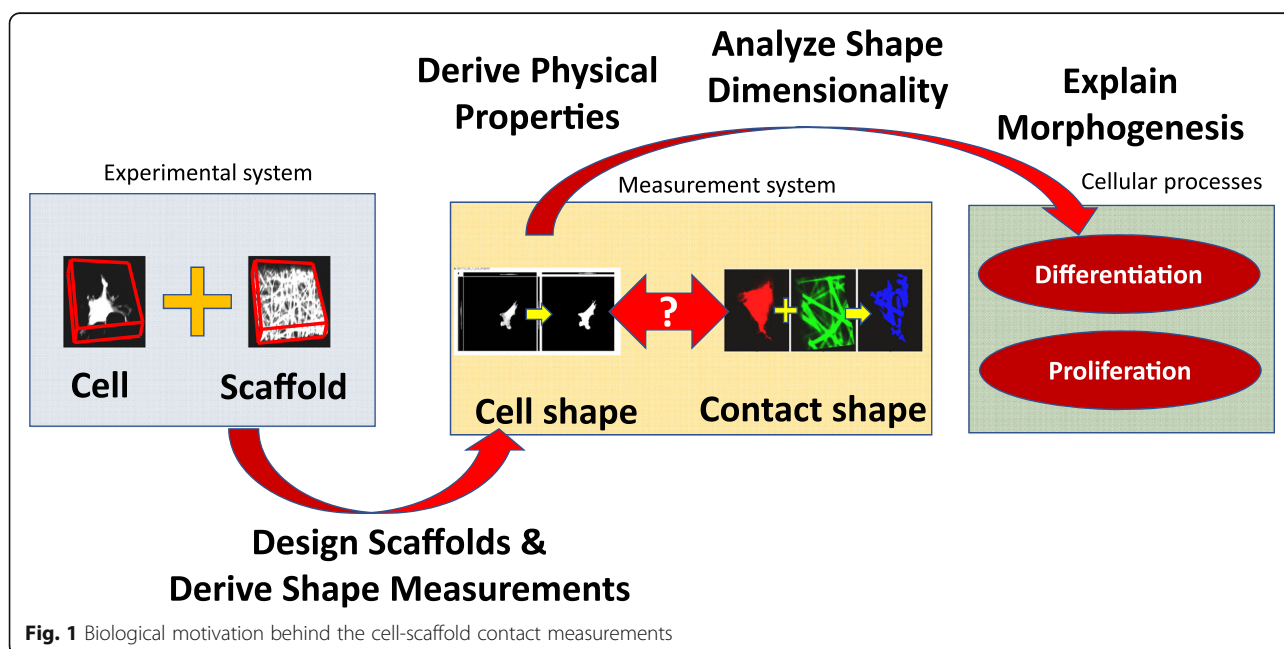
Derive Physical Properties

Analyze Shape Dimensionality

Explain Morphogenesis

Experimental system

Cell

Scaffold

Measurement system

?

Cell shape

Contact shape

Cellular processes

Differentiation

Proliferation

Design Scaffolds & Derive Shape Measurements

**Fig. 1** Biological motivation behind the cell-scaffold contact measurements